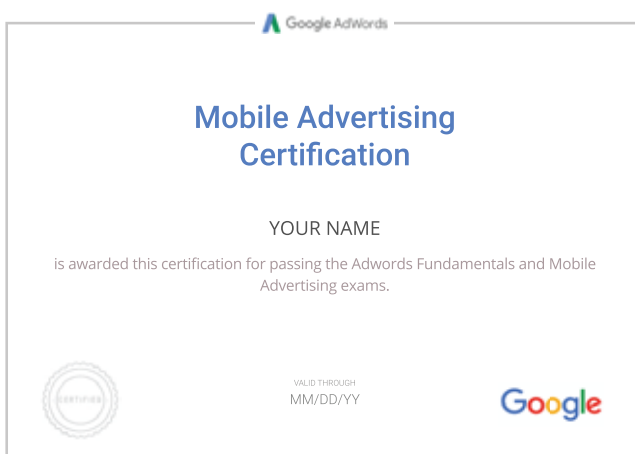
Google AdWords

Mobile Advertising Certification

YOUR NAME

is awarded this certification for passing the Adwords Fundamentals and Mobile Advertising exams.

CERTIFIED

VALID THROUGH
MM/DD/YY

Google